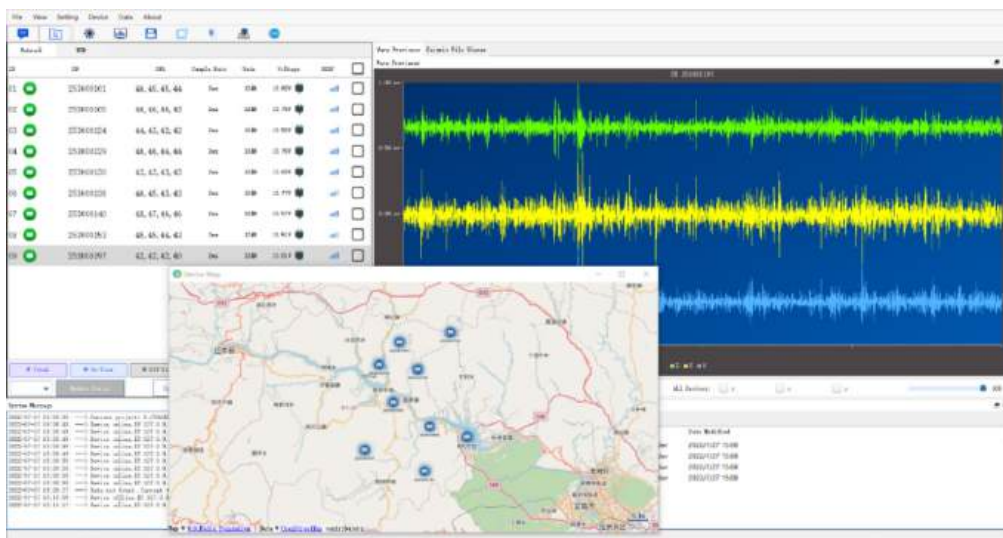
File View Setting Device Data About

Network

| ID | SN | | Sample Rate | Gain | Voltage | RSSI |
|---|---|---|---|---|---|---|
| 01 | 253600061 | 46, 45, 45, 44 | 1ms | 1 | 12.80V | |
| 02 | 253600065 | 46, 46, 46, 45 | 1ms | 1 | 12.78V | |
| 03 | 253600124 | 44, 42, 42, 42 | 1ms | 1 | 12.80V | |
| 04 | 253600129 | 46, 46, 46, 46 | 1ms | 1 | 12.78V | |
| 05 | 253600130 | 42, 42, 43, 43 | 1ms | 1 | 12.80V | |
| 06 | 253600135 | 46, 45, 43, 45 | 1ms | 1 | 12.77V | |
| 07 | 253600140 | 46, 47, 46, 46 | 1ms | 1 | 12.81V | |
| 08 | 253600151 | 46, 45, 44, 43 | 1ms | 1 | 12.81V | |
| 09 | 253600157 | 42, 42, 42, 40 | 1ms | 1 | 12.81V | |

Wave Previewer Seismic File Viewer

Wave Previewer

Station Map

System Message

All Devices:

Date Modified
2022/11/27 15:08
2022/11/27 15:08
2022/11/27 15:08
2022/11/27 15:08

Map © OpenStreetMap contributors